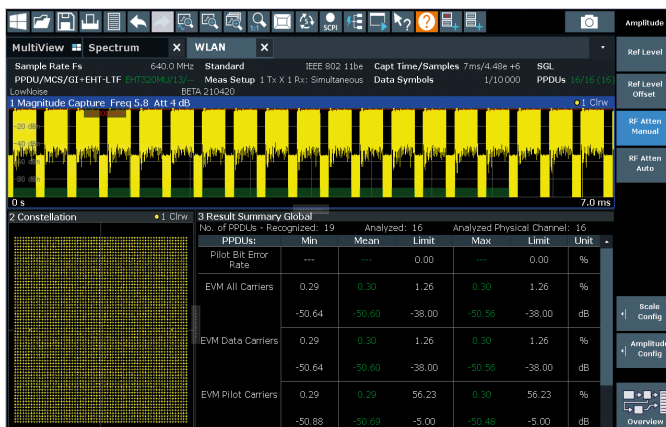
Amplitude

MultiView Spectrum WLAN

Sample Rate Fs 640.0 MHz Standard IEEE 802 11be Capt Time/Samples 7ms/4.48e+6 SGL
PPDU/MCS/GI+EHT-LTF EHT320MU/13/... Meas Setup 1 Tx X 1 Rx: Simultaneous Data Symbols 1/10000 PPDUs 16/16 (16)
LowNoise BETA 210420

1 Magnitude Capture Freq 5.8 Att 4 dB • 1 Clrw
-20 dB
-40 dB
-60 dB
-80 dB
0 s 7.0 ms

2 Constellation • 1 Clrw

3 Result Summary Global
No. of PPDUs - Recognized: 19 Analyzed: 16 Analyzed Physical Channel: 16

| PPDUs: | Min | Mean | Limit | Max | Limit | Unit |
|---|---|---|---|---|---|---|
| Pilot Bit Error Rate | --- | --- | 0.00 | --- | 0.00 | % |
| EVM All Carriers | 0.29 | 0.30 | 1.26 | 0.30 | 1.26 | % |
| | -50.64 | -50.60 | -38.00 | -50.56 | -38.00 | dB |
| EVM Data Carriers | 0.29 | 0.30 | 1.26 | 0.30 | 1.26 | % |
| | -50.64 | -50.60 | -38.00 | -50.56 | -38.00 | dB |
| EVM Pilot Carriers | 0.29 | 0.29 | 56.23 | 0.30 | 56.23 | % |
| | -50.88 | -50.69 | -5.00 | -50.48 | -5.00 | dB |

Ref Level
Ref Level Offset
RF Atten Manual
RF Atten Auto
Scale Config
Amplitude Config
Overview